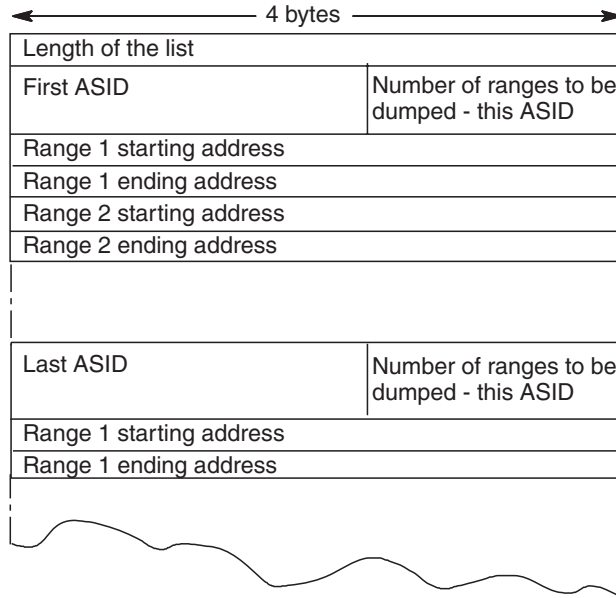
4 bytes

Length of the list

| First ASID | Number of ranges to be dumped - this ASID |
|---|---|

Range 1 starting address

Range 1 ending address

Range 2 starting address

Range 2 ending address

| Last ASID | Number of ranges to be dumped - this ASID |
|---|---|

Range 1 starting address

Range 1 ending address